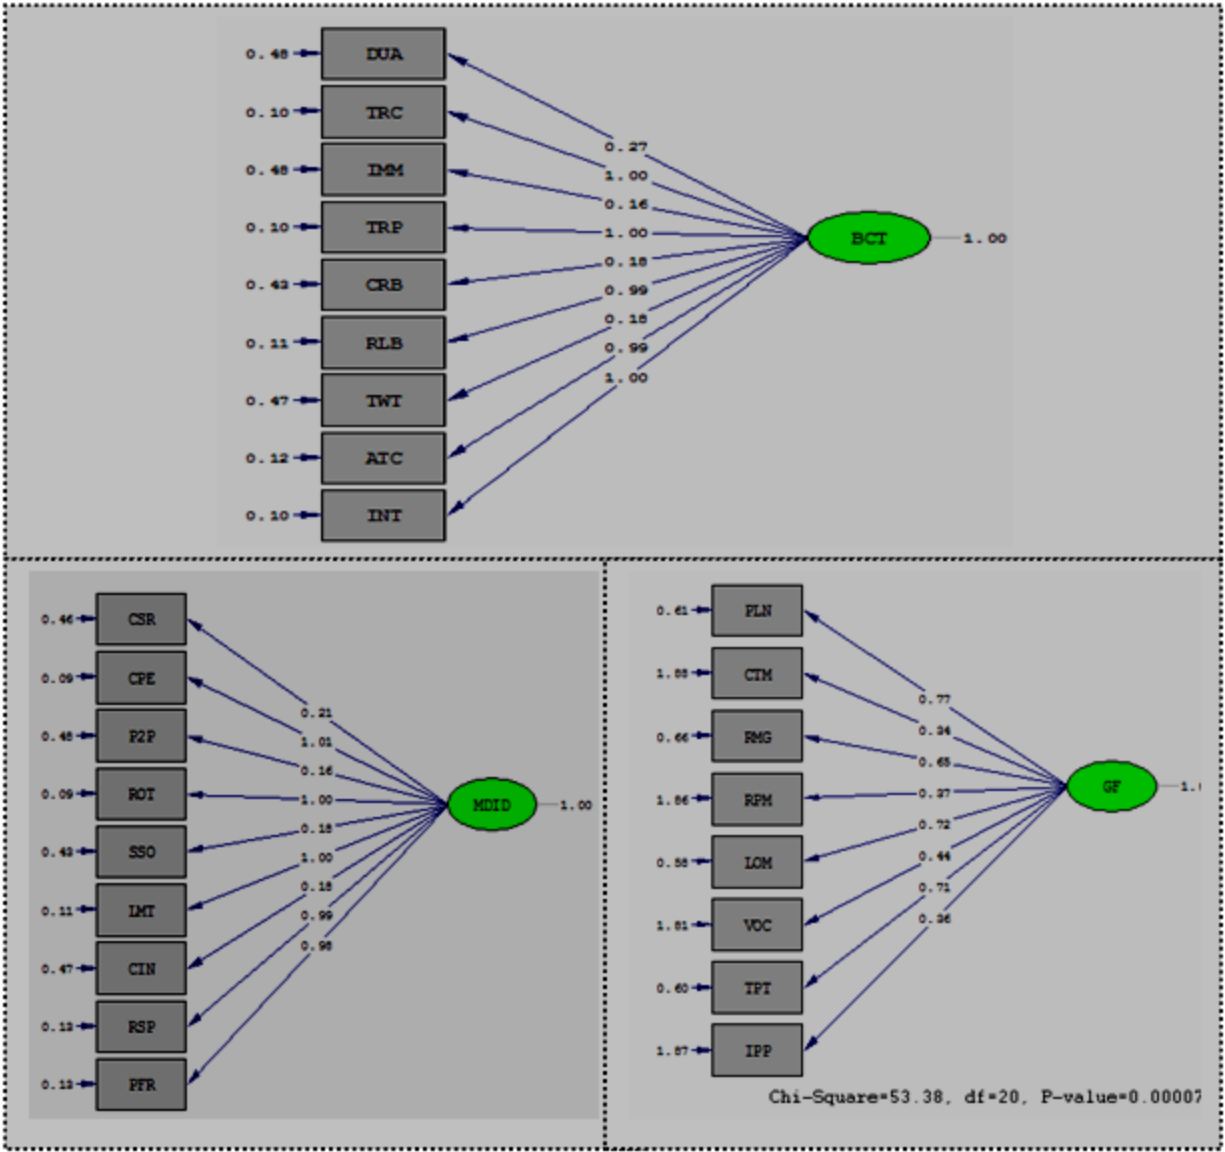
0.48 DUA
0.10 TRC
0.48 IMM
0.10 TRP
0.42 CRB
0.11 RLB
0.47 TWT
0.12 ATC
0.10 INT

0.27
1.00
0.16
1.00
0.18
0.99
0.18
0.99
1.00

BCT 1.00

0.46 CSR
0.09 CPE
0.48 P2P
0.09 ROT
0.43 SSO
0.11 LMT
0.47 CIN
0.13 RSP
0.13 PFR

0.21
1.01
0.16
1.00
0.18
1.00
0.18
0.99
0.98

MDID 1.00

0.61 PLN
1.88 CTM
0.66 RMG
1.86 RPM
0.58 LOM
1.81 VOC
0.60 TPT
1.87 IPP

0.77
0.34
0.65
0.37
0.72
0.44
0.71
0.36

GF 1.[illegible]

Chi-Square=53.38, df=20, P-value=0.00007